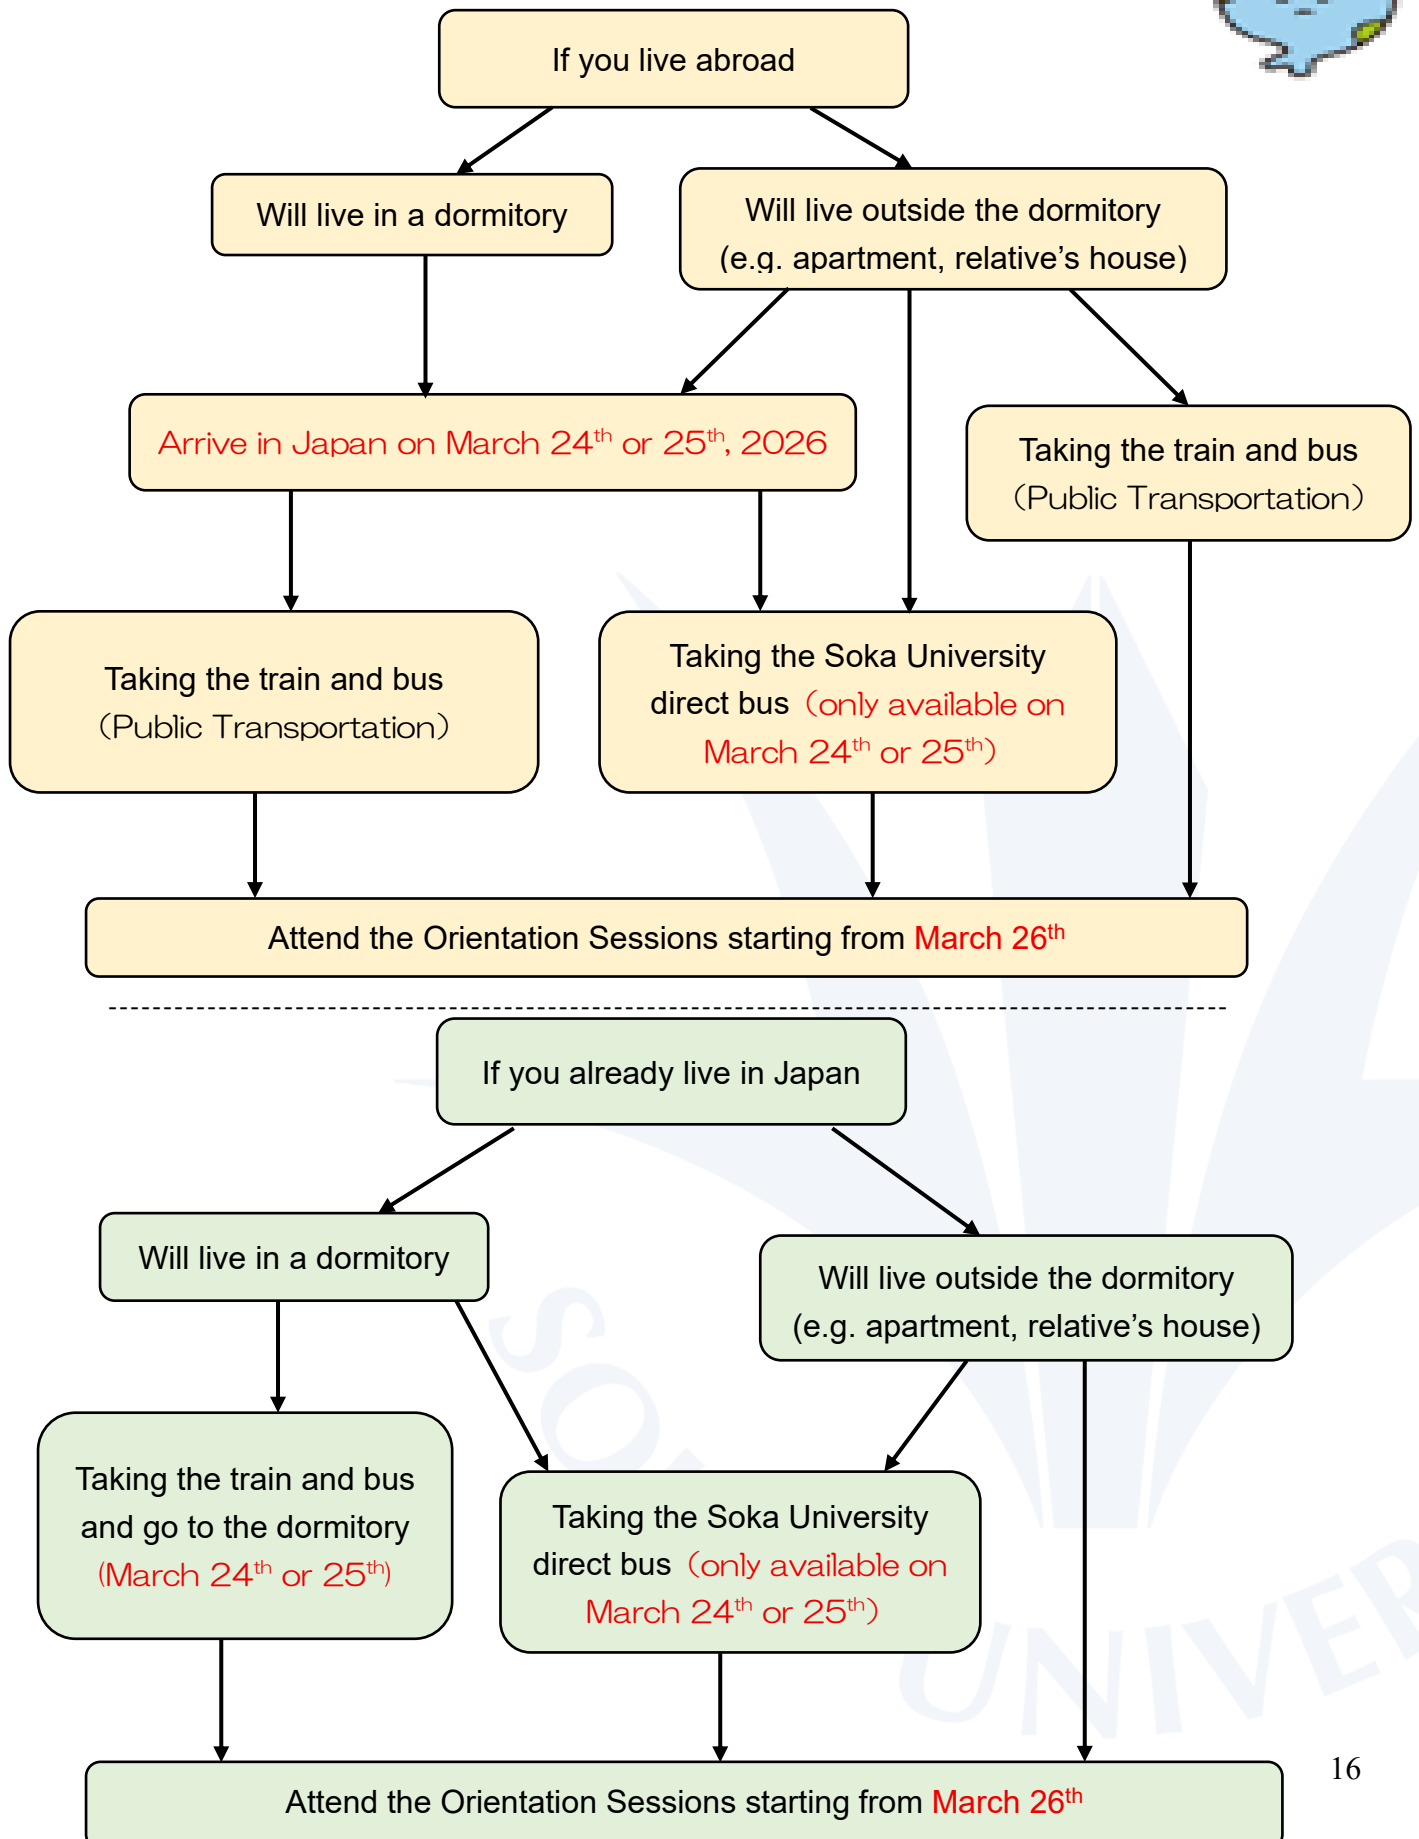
If you live abroad

Will live in a dormitory

Will live outside the dormitory (e.g. apartment, relative's house)

Arrive in Japan on March 24$^{th}$ or 25$^{th}$, 2026

Taking the train and bus (Public Transportation)

Taking the train and bus (Public Transportation)

Taking the Soka University direct bus (only available on March 24$^{th}$ or 25$^{th}$)

Attend the Orientation Sessions starting from March 26$^{th}$

If you already live in Japan

Will live in a dormitory

Will live outside the dormitory (e.g. apartment, relative's house)

Taking the train and bus and go to the dormitory (March 24$^{th}$ or 25$^{th}$)

Taking the Soka University direct bus (only available on March 24$^{th}$ or 25$^{th}$)

Attend the Orientation Sessions starting from March 26$^{th}$

16